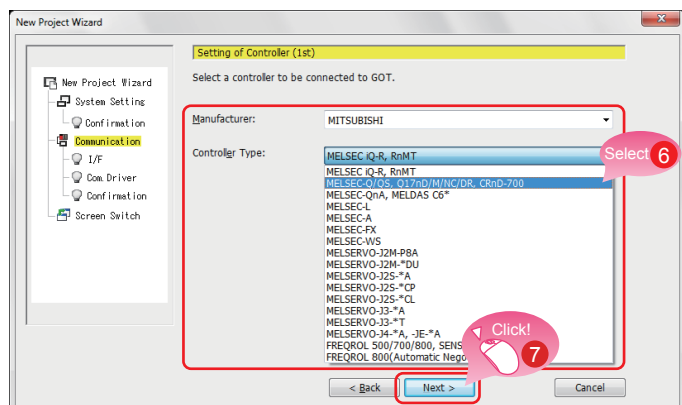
New Project Wizard

Setting of Controller (1st)

Select a controller to be connected to GOT.

New Project Wizard
System Setting
Confirmation
Communication
I/F
Com Driver
Confirmation
Screen Switch

Manufacturer: MITSUBISHI

Controller Type: MELSEC iQ-R, RnMT

Select 6

MELSEC iQ-R, RnMT
MELSEC-Q/QS, Q17nD/M/NC/DR, CRnD-700
MELSEC-QnA, MELDAS C6*
MELSEC-L
MELSEC-A
MELSEC-FX
MELSEC-WS
MELSERVO-J2M-P8A
MELSERVO-J2M-*DU
MELSERVO-J2S-*A
MELSERVO-J2S-*CP
MELSERVO-J2S-*CL
MELSERVO-J3-*A
MELSERVO-J3-*T
MELSERVO-J4-*A, -JE-*A
FREQROL 500/700/800, SENS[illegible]
FREQROL 800(Automatic Nego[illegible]

Click! 7

< Back
Next >
Cancel